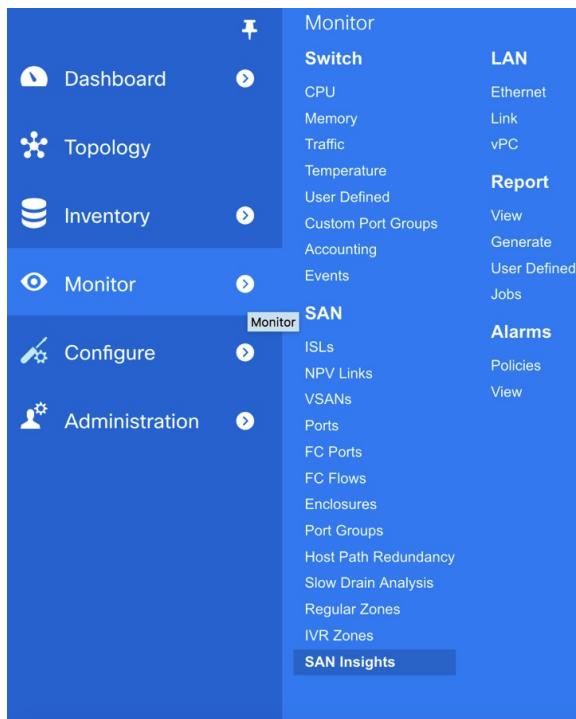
Dashboard

Topology

Inventory

Monitor

Monitor

Configure

Administration

Monitor

Switch

CPU
Memory
Traffic
Temperature
User Defined
Custom Port Groups
Accounting
Events

SAN

ISLs
NPV Links
VSANs
Ports
FC Ports
FC Flows
Enclosures
Port Groups
Host Path Redundancy
Slow Drain Analysis
Regular Zones
IVR Zones
SAN Insights

LAN

Ethernet
Link
vPC

Report

View
Generate
User Defined
Jobs

Alarms

Policies
View